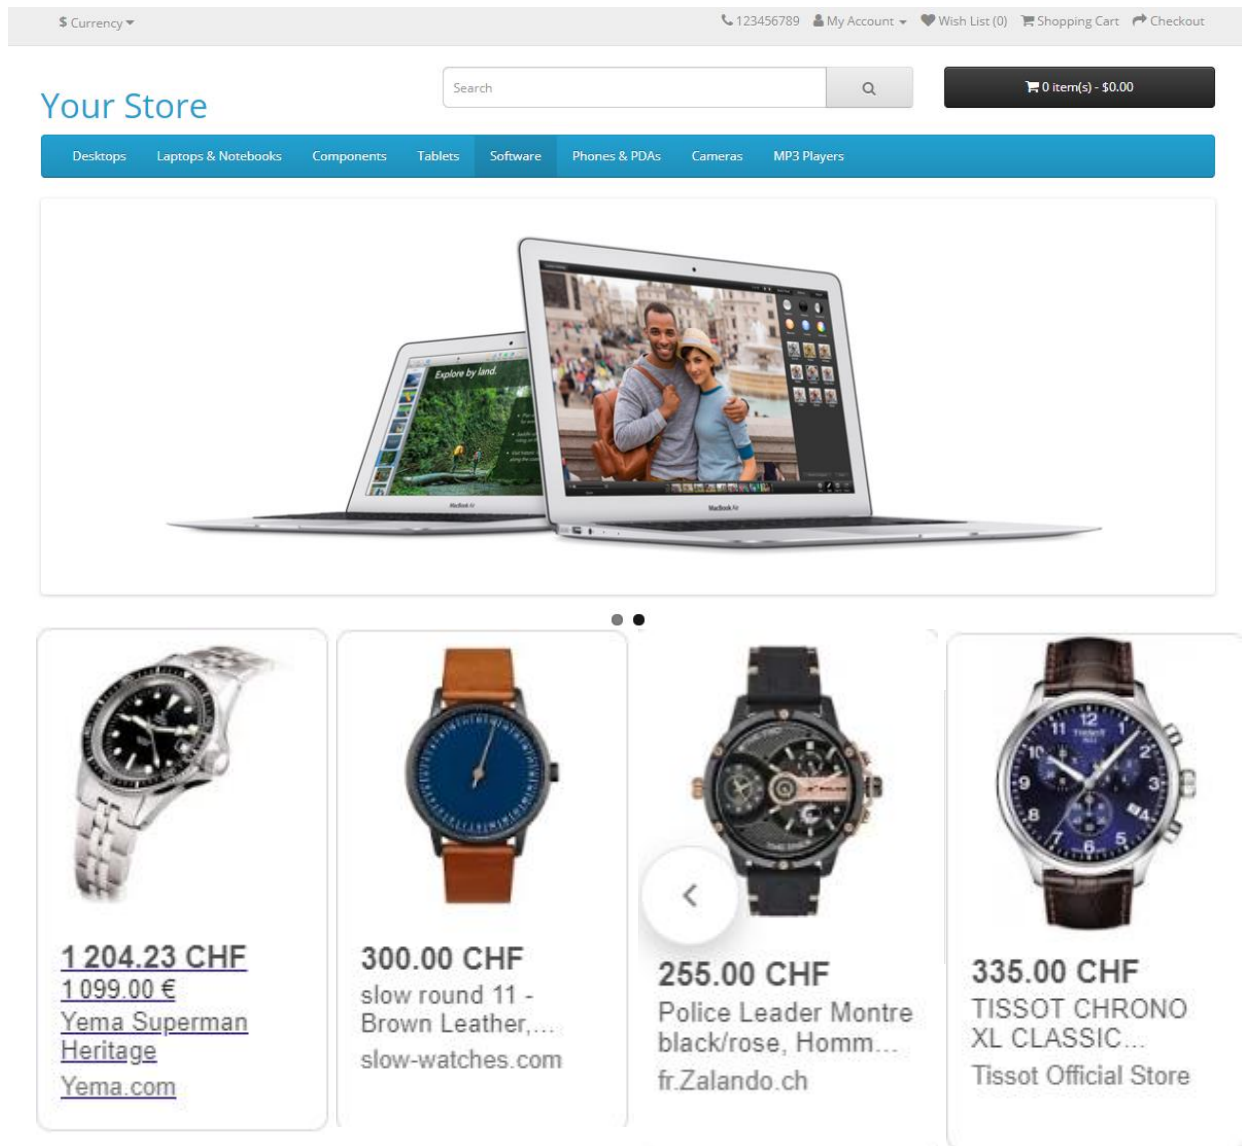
$ Currency ▾ 123456789 My Account ▾ Wish List (0) Shopping Cart Checkout

Your Store

Search

0 item(s) - $0.00

Desktops Laptops & Notebooks Components Tablets Software Phones & PDAs Cameras MP3 Players

Explore by land.

1 204.23 CHF
1 099.00 €
Yema Superman Heritage
Yema.com

300.00 CHF
slow round 11 - Brown Leather,...
slow-watches.com

255.00 CHF
Police Leader Montre black/rose, Homm...
fr.Zalando.ch

335.00 CHF
TISSOT CHRONO XL CLASSIC...
Tissot Official Store